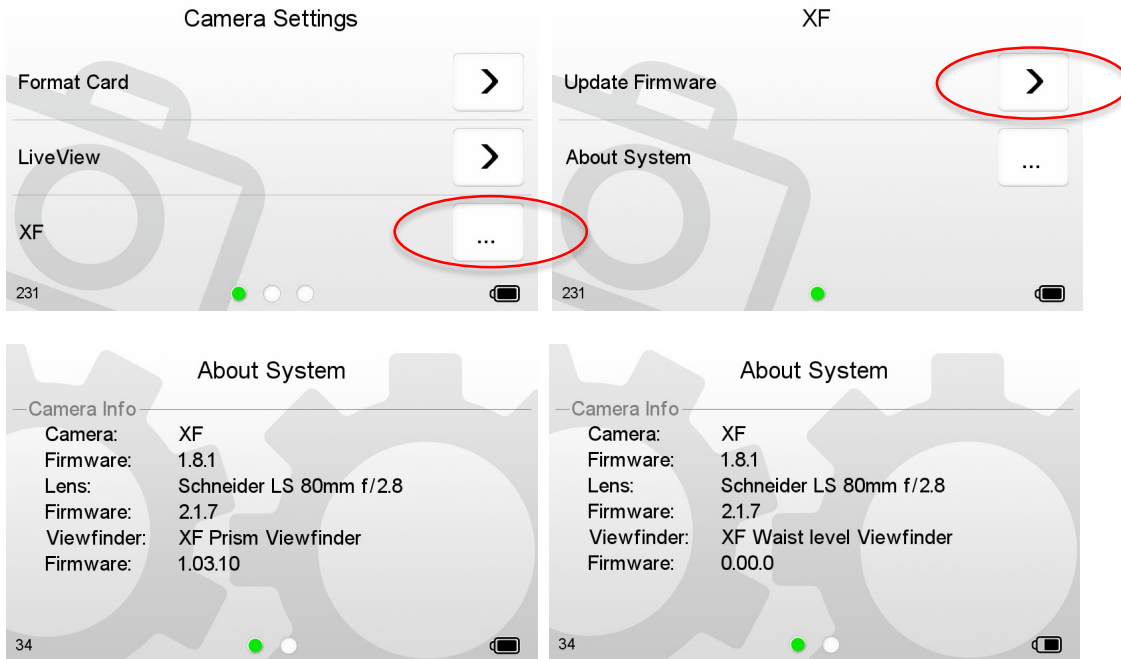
Camera Settings

Format Card

LiveView

XF ...

231

XF

Update Firmware

About System ...

231

About System

Camera Info

| | |
|---|---|
| Camera: | XF |
| Firmware: | 1.8.1 |
| Lens: | Schneider LS 80mm f/2.8 |
| Firmware: | 2.1.7 |
| Viewfinder: | XF Prism Viewfinder |
| Firmware: | 1.03.10 |

34

About System

Camera Info

| | |
|---|---|
| Camera: | XF |
| Firmware: | 1.8.1 |
| Lens: | Schneider LS 80mm f/2.8 |
| Firmware: | 2.1.7 |
| Viewfinder: | XF Waist level Viewfinder |
| Firmware: | 0.00.0 |

34